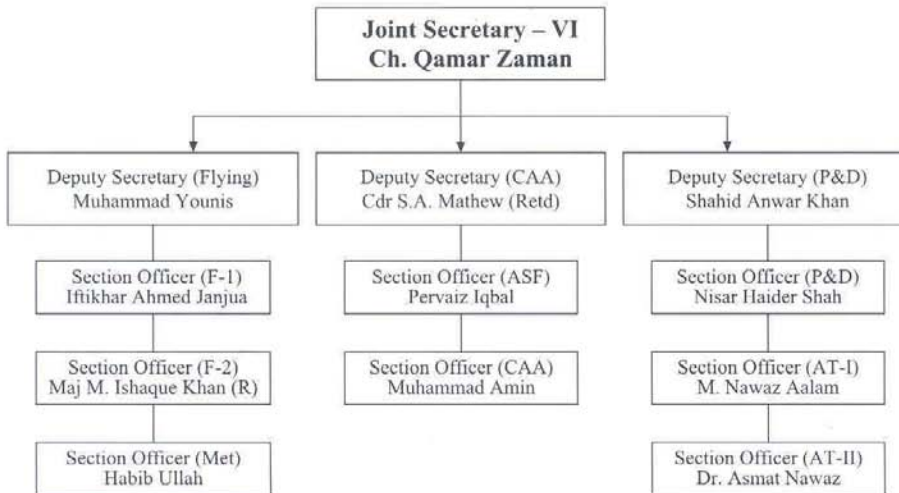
Joint Secretary – VI
Ch. Qamar Zaman

Deputy Secretary (Flying)
Muhammad Younis

Section Officer (F-1)
Iftikhar Ahmed Janjua

Section Officer (F-2)
Maj M. Ishaque Khan (R)

Section Officer (Met)
Habib Ullah

Deputy Secretary (CAA)
Cdr S.A. Mathew (Retd)

Section Officer (ASF)
Pervaiz Iqbal

Section Officer (CAA)
Muhammad Amin

Deputy Secretary (P&D)
Shahid Anwar Khan

Section Officer (P&D)
Nisar Haider Shah

Section Officer (AT-I)
M. Nawaz Aalam

Section Officer (AT-II)
Dr. Asmat Nawaz